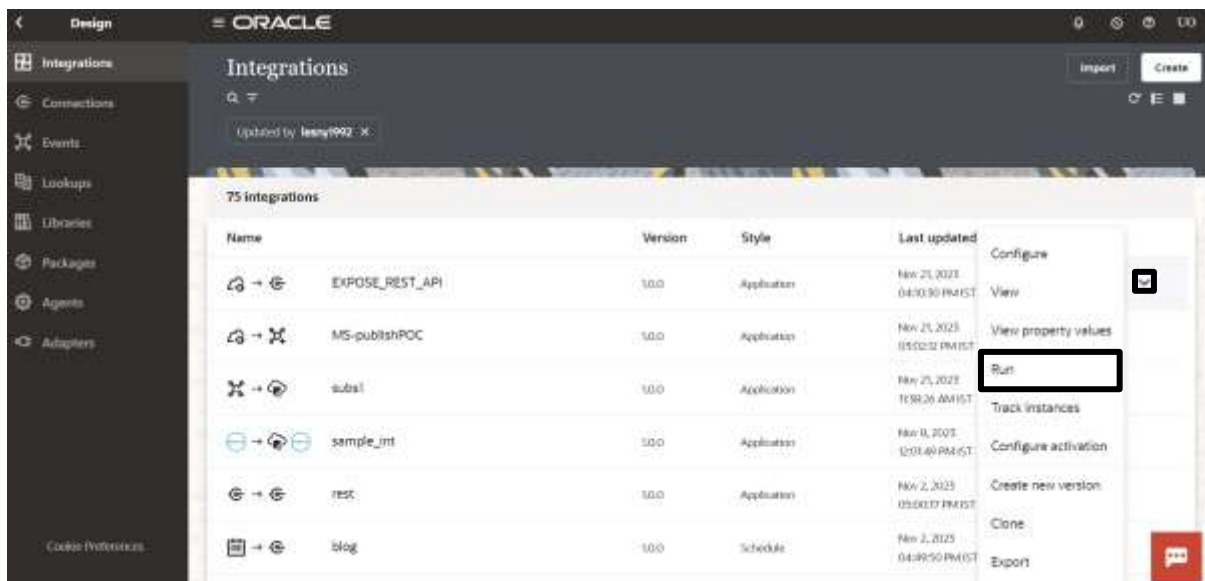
Design

Integrations
Connections
Events
Lookups
Libraries
Packages
Agents
Adapters

Cookie Preferences

ORACLE

Integrations

Updated by lesny1992 ×

Import
Create

75 integrations

| Name | Version | Style | Last updated |
|---|---|---|---|
| EXPOSE_REST_API | 1.0.0 | Application | Nov 21, 2023 04:10:50 PM IST |
| MS-publishPOC | 1.0.0 | Application | Nov 21, 2023 03:02:12 PM IST |
| subs1 | 1.0.0 | Application | Nov 21, 2023 11:58:26 AM IST |
| sample_int | 1.0.0 | Application | Nov 8, 2023 12:01:49 PM IST |
| rest | 1.0.0 | Application | Nov 2, 2023 05:00:17 PM IST |
| blog | 1.0.0 | Schedule | Nov 2, 2023 04:49:50 PM IST |

Configure
View
View property values
Run
Track instances
Configure activation
Create new version
Clone
Export